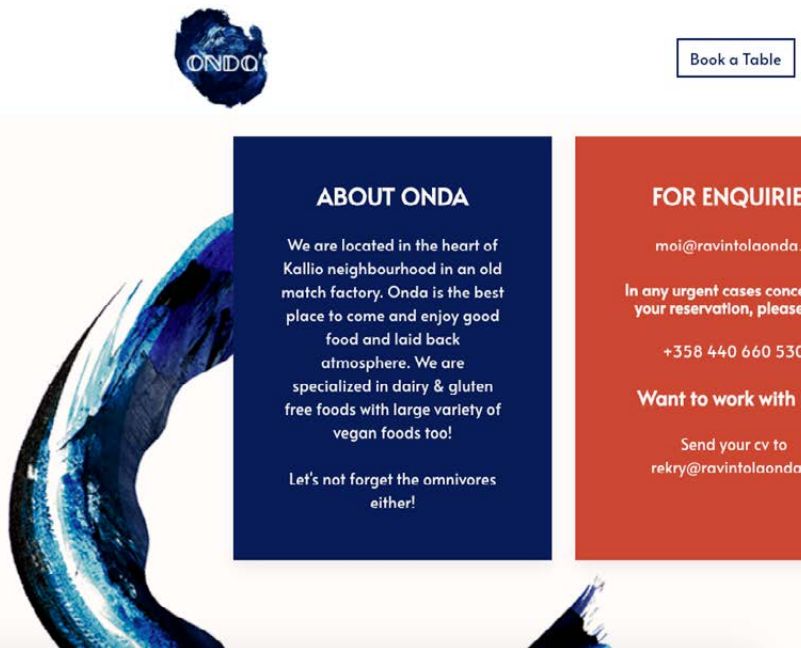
ONDA

Book a Table

ABOUT ONDA

We are located in the heart of Kallio neighbourhood in an old match factory. Onda is the best place to come and enjoy good food and laid back atmosphere. We are specialized in dairy & gluten free foods with large variety of vegan foods too!

Let's not forget the omnivores either!

FOR ENQUIRIE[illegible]

moi@ravintolaonda.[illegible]

In any urgent cases conce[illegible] your reservation, please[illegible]

+358 440 660 530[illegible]

Want to work with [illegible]

Send your cv to rekry@ravintolaonda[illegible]